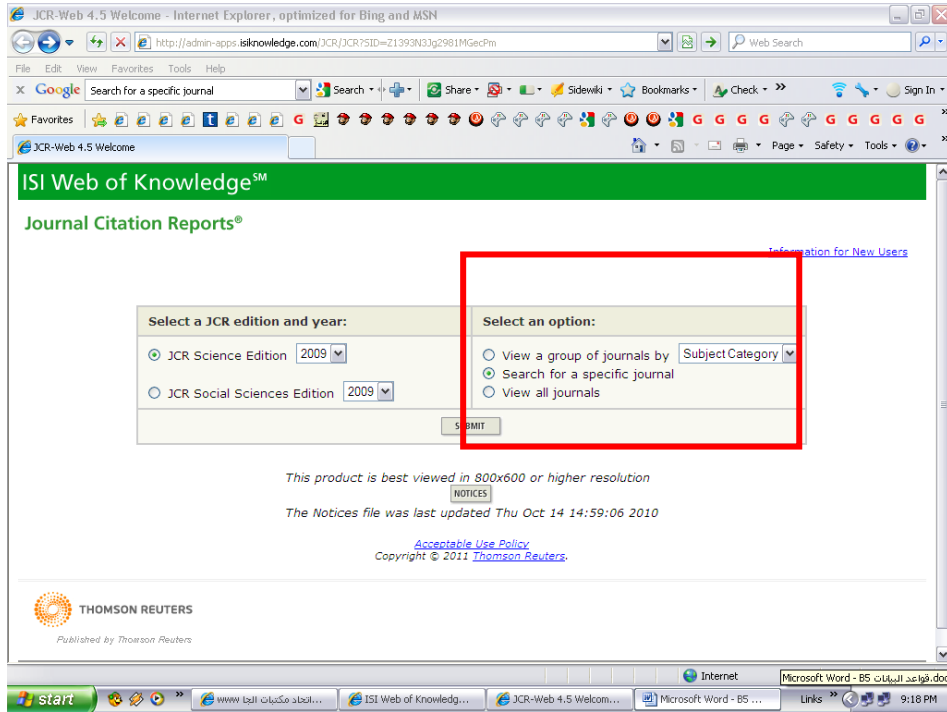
JCR-Web 4.5 Welcome - Internet Explorer, optimized for Bing and MSN

http://admin-apps.isiknowledge.com/JCR/JCR?SID=Z1393N3Jg2981MGecPm

Web Search

File Edit View Favorites Tools Help

Google Search for a specific journal Search Share Sidewiki Bookmarks Check Sign In

Favorites

JCR-Web 4.5 Welcome

Page Safety Tools

ISI Web of Knowledge℠

Journal Citation Reports®

Information for New Users

| Select a JCR edition and year: | Select an option: |
|---|---|
| JCR Science Edition 2009 | View a group of journals by Subject Category |
| JCR Social Sciences Edition 2009 | Search for a specific journal |
| | View all journals |

SUBMIT

This product is best viewed in 800x600 or higher resolution

NOTICES

The Notices file was last updated Thu Oct 14 14:59:06 2010

Acceptable Use Policy
Copyright © 2011 Thomson Reuters.

THOMSON REUTERS

Published by Thomson Reuters

Internet

Microsoft Word - B5 قواعد البيانات.doc

start | www اتحاد مكتبات الجا | ISI Web of Knowledg... | JCR-Web 4.5 Welcom... | Microsoft Word - B5 ... | Links | 9:18 PM